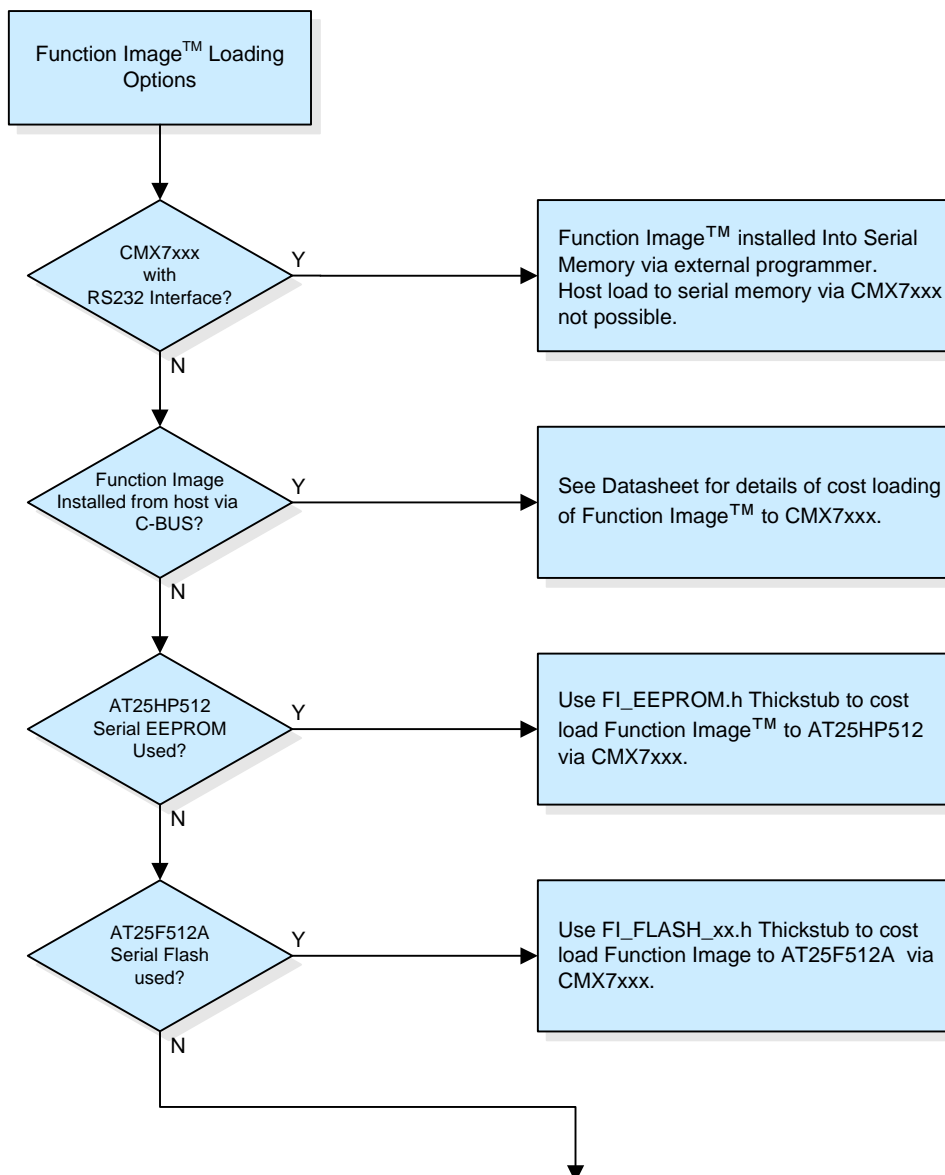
Function Image$^{TM}$ Loading Options

CMX7xxx with RS232 Interface?

Y

Function Image$^{TM}$ installed Into Serial Memory via external programmer. Host load to serial memory via CMX7xxx not possible.

N

Function Image Installed from host via C-BUS?

Y

See Datasheet for details of cost loading of Function Image$^{TM}$ to CMX7xxx.

N

AT25HP512 Serial EEPROM Used?

Y

Use FI_EEPROM.h Thickstub to cost load Function Image$^{TM}$ to AT25HP512 via CMX7xxx.

N

AT25F512A Serial Flash used?

Y

Use FI_FLASH_xx.h Thickstub to cost load Function Image to AT25F512A via CMX7xxx.

N